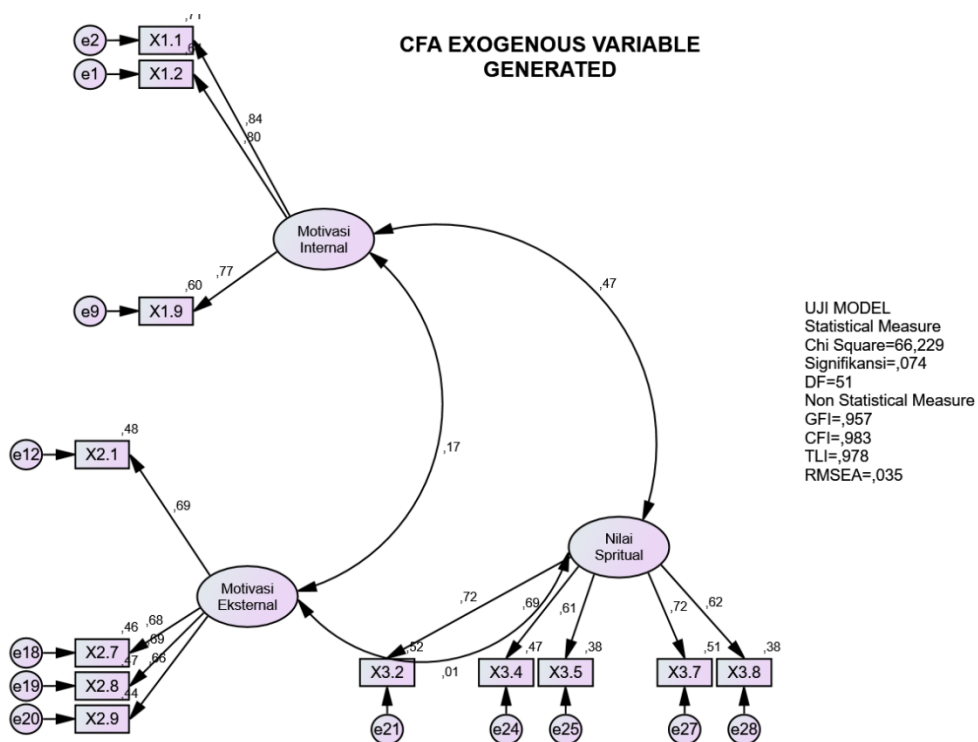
CFA EXOGENOUS VARIABLE GENERATED

e2
X1.1
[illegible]
e1
X1.2
,6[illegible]
,84
,80
Motivasi Internal
,77
,60
e9
X1.9
,47

UJI MODEL
Statistical Measure
Chi Square=66,229
Signifikansi=,074
DF=51
Non Statistical Measure
GFI=,957
CFI=,983
TLI=,978
RMSEA=,035

,48
e12
X2.1
,69
,17
Nilai Spritual
Motivasi Eksternal
,72
,69
,61
,72
,62
,46
,68
,57
,89
,66
,44
e18
X2.7
e19
X2.8
e20
X2.9
,52
X3.2
,01
,47
X3.4
,38
X3.5
,51
X3.7
,38
X3.8
e21
e24
e25
e27
e28